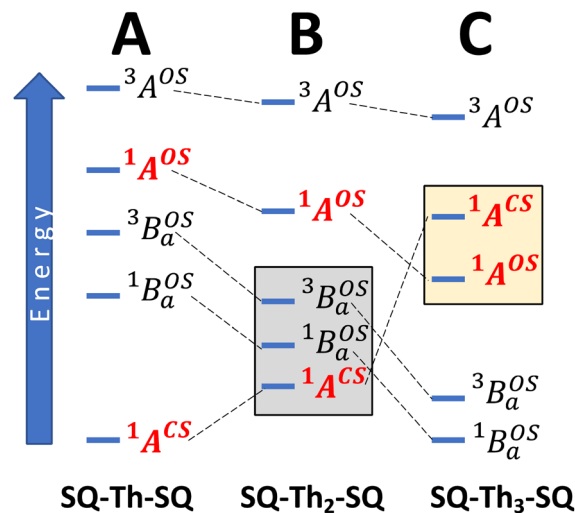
A B C

Energy

${}^3A^{OS}$
${}^1A^{OS}$
${}^3B_a^{OS}$
${}^1B_a^{OS}$
${}^1A^{CS}$

${}^3A^{OS}$
${}^1A^{OS}$
${}^3B_a^{OS}$
${}^1B_a^{OS}$
${}^1A^{CS}$

${}^3A^{OS}$
${}^1A^{CS}$
${}^1A^{OS}$
${}^3B_a^{OS}$
${}^1B_a^{OS}$

SQ-Th-SQ SQ-Th$_2$-SQ SQ-Th$_3$-SQ